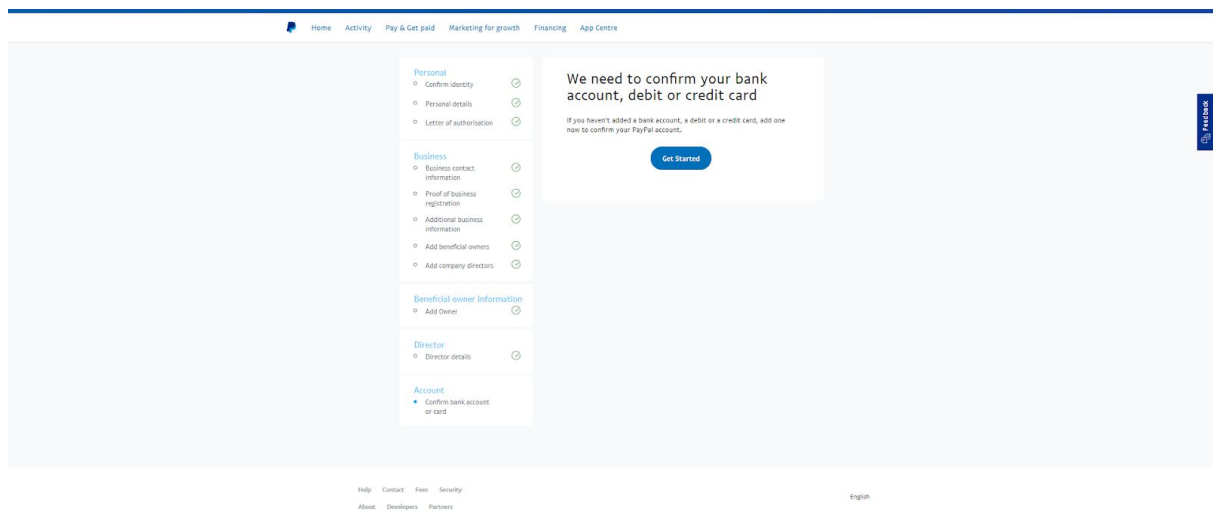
Home Activity Pay & Get paid Marketing for growth Financing App Centre

Personal
Confirm identity
Personal details
Letter of authorisation

Business
Business contact information
Proof of business registration
Additional business information
Add beneficial owners
Add company directors

Beneficial owner information
Add Owner

Director
Director details

Account
Confirm bank account or card

We need to confirm your bank account, debit or credit card

If you haven't added a bank account, a debit or a credit card, add one now to confirm your PayPal account.

Get Started

Feedback

Help Contact Fees Security
About Developers Partners

English